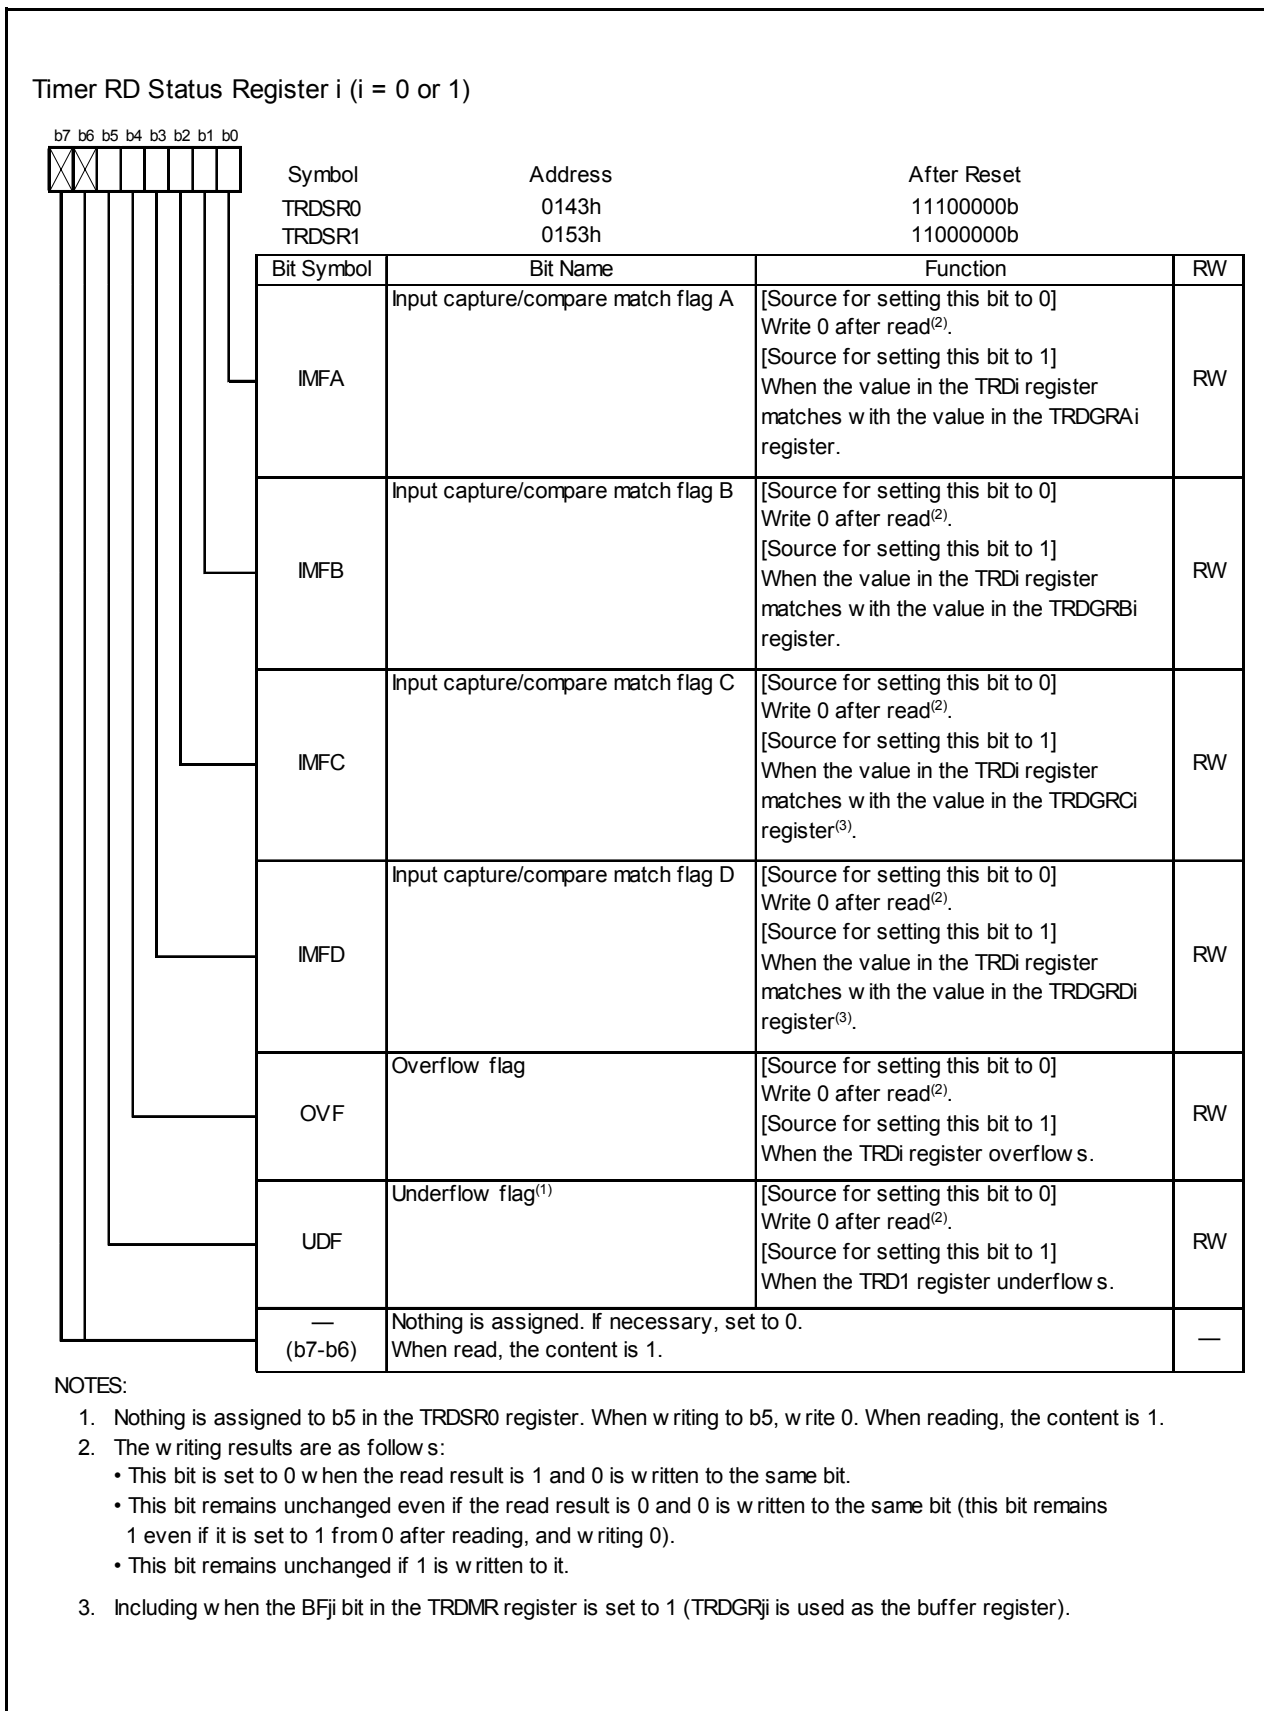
Timer RD Status Register i (i = 0 or 1)

b7 b6 b5 b4 b3 b2 b1 b0

| Symbol | Address | After Reset |
|---|---|---|
| TRDSR0 | 0143h | 11100000b |
| TRDSR1 | 0153h | 11000000b |

| Bit Symbol | Bit Name | Function | RW |
|---|---|---|---|
| IMFA | Input capture/compare match flag A | [Source for setting this bit to 0] Write 0 after read$^{(2)}$. [Source for setting this bit to 1] When the value in the TRDi register matches w ith the value in the TRDGRAi register. | RW |
| IMFB | Input capture/compare match flag B | [Source for setting this bit to 0] Write 0 after read$^{(2)}$. [Source for setting this bit to 1] When the value in the TRDi register matches w ith the value in the TRDGRBi register. | RW |
| IMFC | Input capture/compare match flag C | [Source for setting this bit to 0] Write 0 after read$^{(2)}$. [Source for setting this bit to 1] When the value in the TRDi register matches w ith the value in the TRDGRCi register$^{(3)}$. | RW |
| IMFD | Input capture/compare match flag D | [Source for setting this bit to 0] Write 0 after read$^{(2)}$. [Source for setting this bit to 1] When the value in the TRDi register matches w ith the value in the TRDGRDi register$^{(3)}$. | RW |
| OVF | Overflow flag | [Source for setting this bit to 0] Write 0 after read$^{(2)}$. [Source for setting this bit to 1] When the TRDi register overflow s. | RW |
| UDF | Underflow flag$^{(1)}$ | [Source for setting this bit to 0] Write 0 after read$^{(2)}$. [Source for setting this bit to 1] When the TRD1 register underflow s. | RW |
| — (b7-b6) | Nothing is assigned. If necessary, set to 0. When read, the content is 1. | | — |

NOTES:
1. Nothing is assigned to b5 in the TRDSR0 register. When w riting to b5, w rite 0. When reading, the content is 1.
2. The w riting results are as follow s:
• This bit is set to 0 w hen the read result is 1 and 0 is w ritten to the same bit.
• This bit remains unchanged even if the read result is 0 and 0 is w ritten to the same bit (this bit remains 1 even if it is set to 1 from 0 after reading, and w riting 0).
• This bit remains unchanged if 1 is w ritten to it.
3. Including w hen the BFji bit in the TRDMR register is set to 1 (TRDGRji is used as the buffer register).